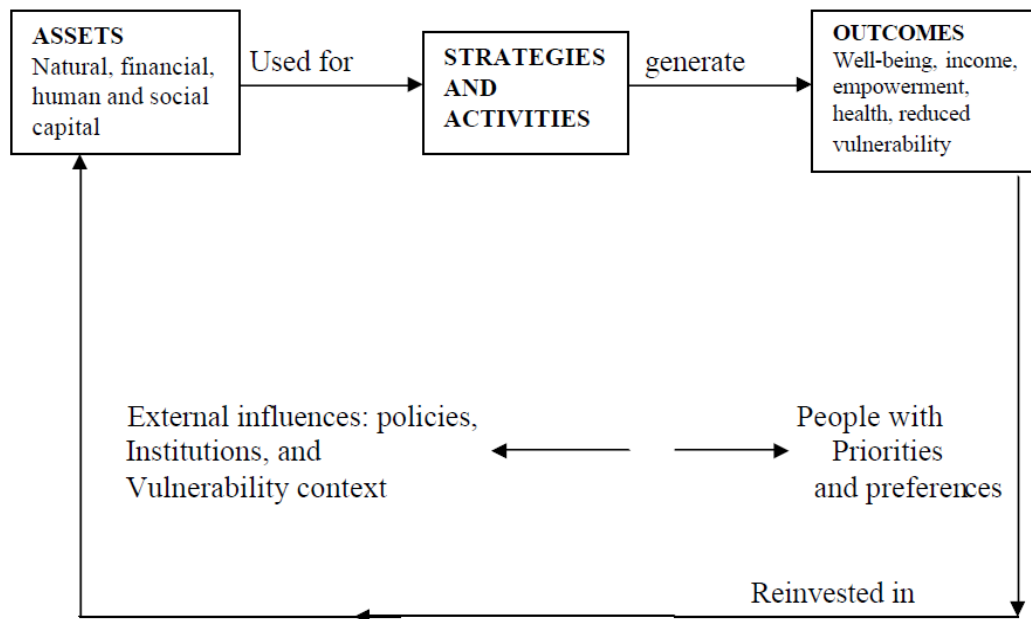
ASSETS
Natural, financial, human and social capital

Used for

STRATEGIES AND ACTIVITIES

generate

OUTCOMES
Well-being, income, empowerment, health, reduced vulnerability

External influences: policies, Institutions, and Vulnerability context

People with Priorities and preferences

Reinvested in